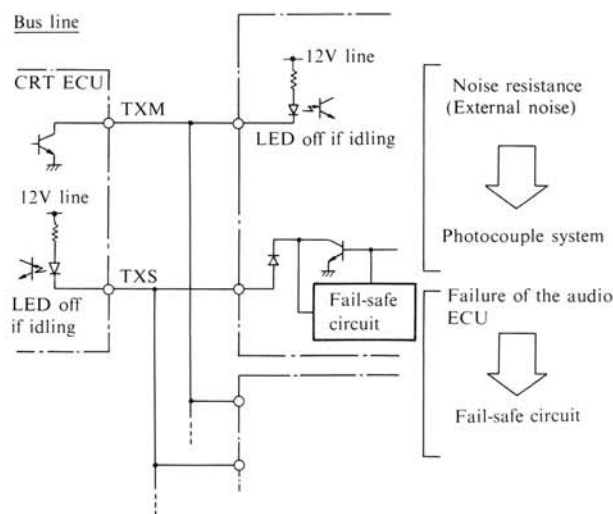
Bus line

CRT ECU

TXM

12V line

LED off if idling

12V line

LED off if idling

TXS

Fail-safe circuit

Noise resistance (External noise)

Photocouple system

Failure of the audio ECU

Fail-safe circuit